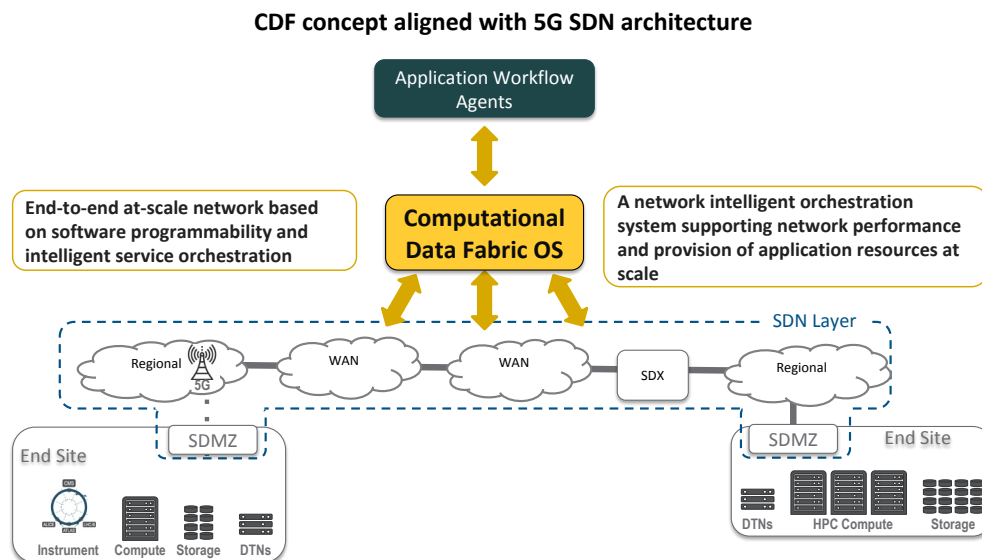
CDF concept aligned with 5G SDN architecture

Application Workflow Agents

End-to-end at-scale network based on software programmability and intelligent service orchestration

Computational Data Fabric OS

A network intelligent orchestration system supporting network performance and provision of application resources at scale

SDN Layer

Regional

5G

WAN

WAN

SDX

Regional

SDMZ

End Site

CMS

ALICE

ATLAS

LHC-b

Instrument

Compute

Storage

DTNs

SDMZ

End Site

DTNs

HPC Compute

Storage